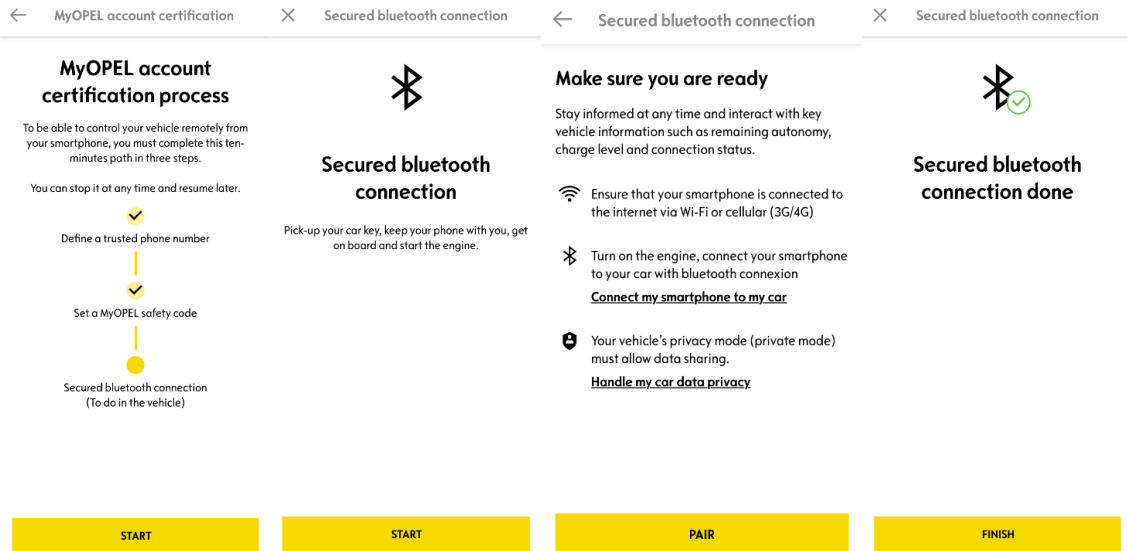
MyOPEL account certification

MyOPEL account certification process

To be able to control your vehicle remotely from your smartphone, you must complete this ten-minutes path in three steps.

You can stop it at any time and resume later.

Define a trusted phone number

Set a MyOPEL safety code

Secured bluetooth connection (To do in the vehicle)

START

Secured bluetooth connection

Secured bluetooth connection

Pick-up your car key, keep your phone with you, get on board and start the engine.

START

Secured bluetooth connection

Make sure you are ready

Stay informed at any time and interact with key vehicle information such as remaining autonomy, charge level and connection status.

Ensure that your smartphone is connected to the internet via Wi-Fi or cellular (3G/4G)

Turn on the engine, connect your smartphone to your car with bluetooth connexion

Connect my smartphone to my car

Your vehicle's privacy mode (private mode) must allow data sharing.

Handle my car data privacy

PAIR

Secured bluetooth connection

Secured bluetooth connection done

FINISH